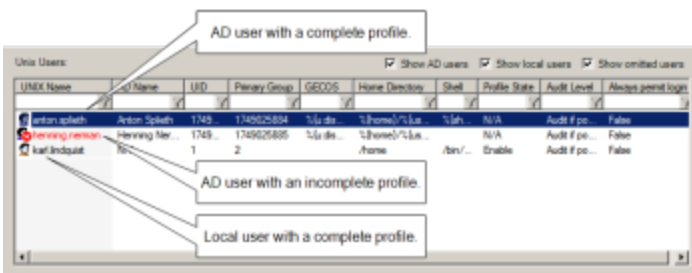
AD user with a complete profile.

Unix Users:

Show AD users
Show local users
Show omitted users

| UNIX Name | AD Name | UID | Primary Group | GECOS | Home Directory | Shell | Profile State | Audit Level | Always permit login |
|---|---|---|---|---|---|---|---|---|---|
| anton.splieth | Anton Splieth | 1749... | 1749025884 | %{u dis... | %{home}\%{us... | %{sh... | N/A | Audit if po... | False |
| henning.nerman | Henning Ner... | 1749... | 1749025885 | %{u dis... | %{home}\%{us... | | N/A | Audit if po... | False |
| karl.lindquist | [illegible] | 1 | 2 | | /home | /bin/... | Enable | Audit if po... | False |

AD user with an incomplete profile.

Local user with a complete profile.